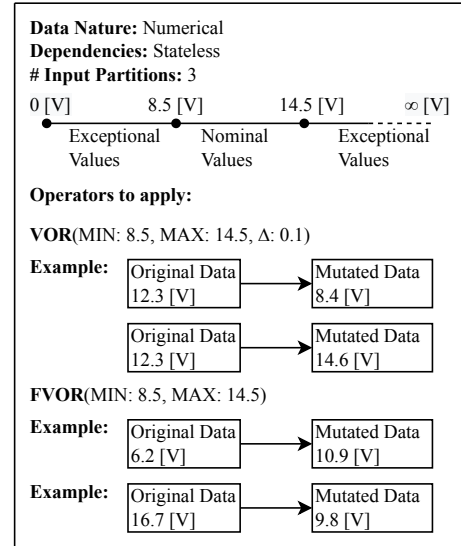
**Data Nature:** Numerical
**Dependencies:** Stateless
**# Input Partitions:** 3

0 [V] 8.5 [V] 14.5 [V] $\infty$ [V]

Exceptional Values Nominal Values Exceptional Values

**Operators to apply:**

**VOR**(MIN: 8.5, MAX: 14.5, $\Delta$: 0.1)

**Example:** Original Data 12.3 [V] → Mutated Data 8.4 [V]

Original Data 12.3 [V] → Mutated Data 14.6 [V]

**FVOR**(MIN: 8.5, MAX: 14.5)

**Example:** Original Data 6.2 [V] → Mutated Data 10.9 [V]

**Example:** Original Data 16.7 [V] → Mutated Data 9.8 [V]